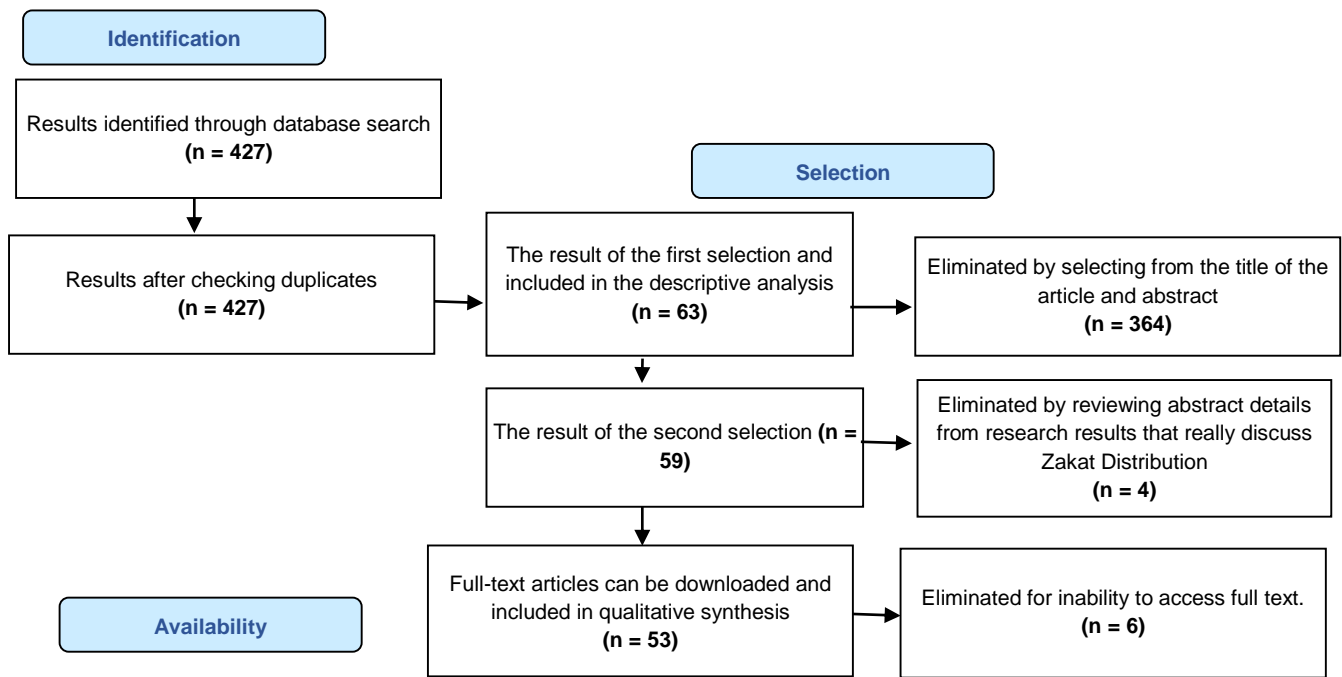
Identification

Results identified through database search
(n = 427)

Selection

Results after checking duplicates
(n = 427)

The result of the first selection and included in the descriptive analysis
(n = 63)

Eliminated by selecting from the title of the article and abstract
(n = 364)

The result of the second selection (n = 59)

Eliminated by reviewing abstract details from research results that really discuss Zakat Distribution
(n = 4)

Availability

Full-text articles can be downloaded and included in qualitative synthesis
(n = 53)

Eliminated for inability to access full text.
(n = 6)